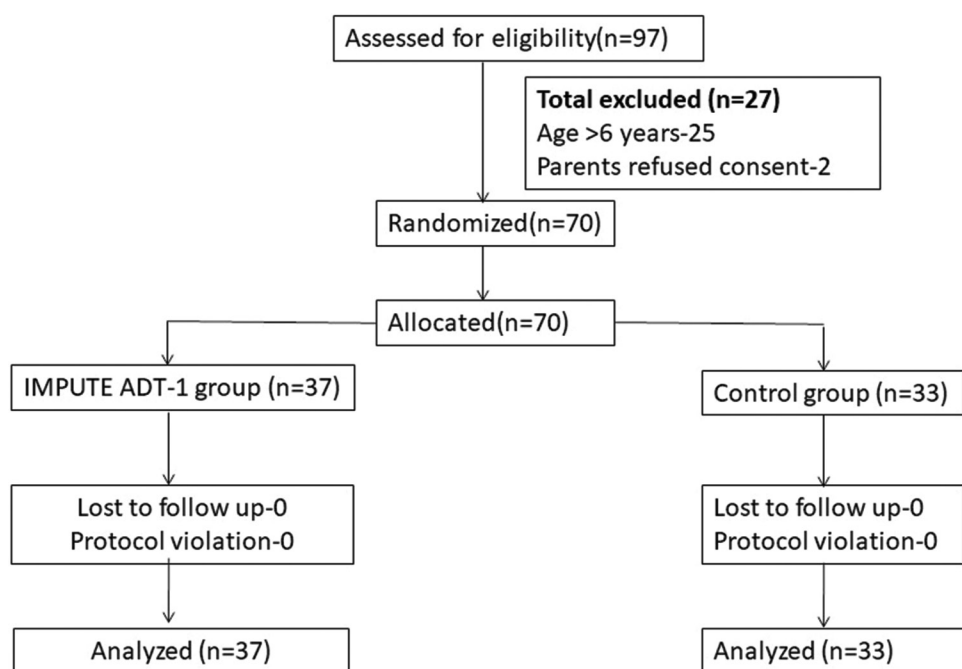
Assessed for eligibility(n=97)

**Total excluded (n=27)**
Age >6 years-25
Parents refused consent-2

Randomized(n=70)

Allocated(n=70)

IMPUTE ADT-1 group (n=37)

Control group (n=33)

Lost to follow up-0
Protocol violation-0

Lost to follow up-0
Protocol violation-0

Analyzed (n=37)

Analyzed (n=33)